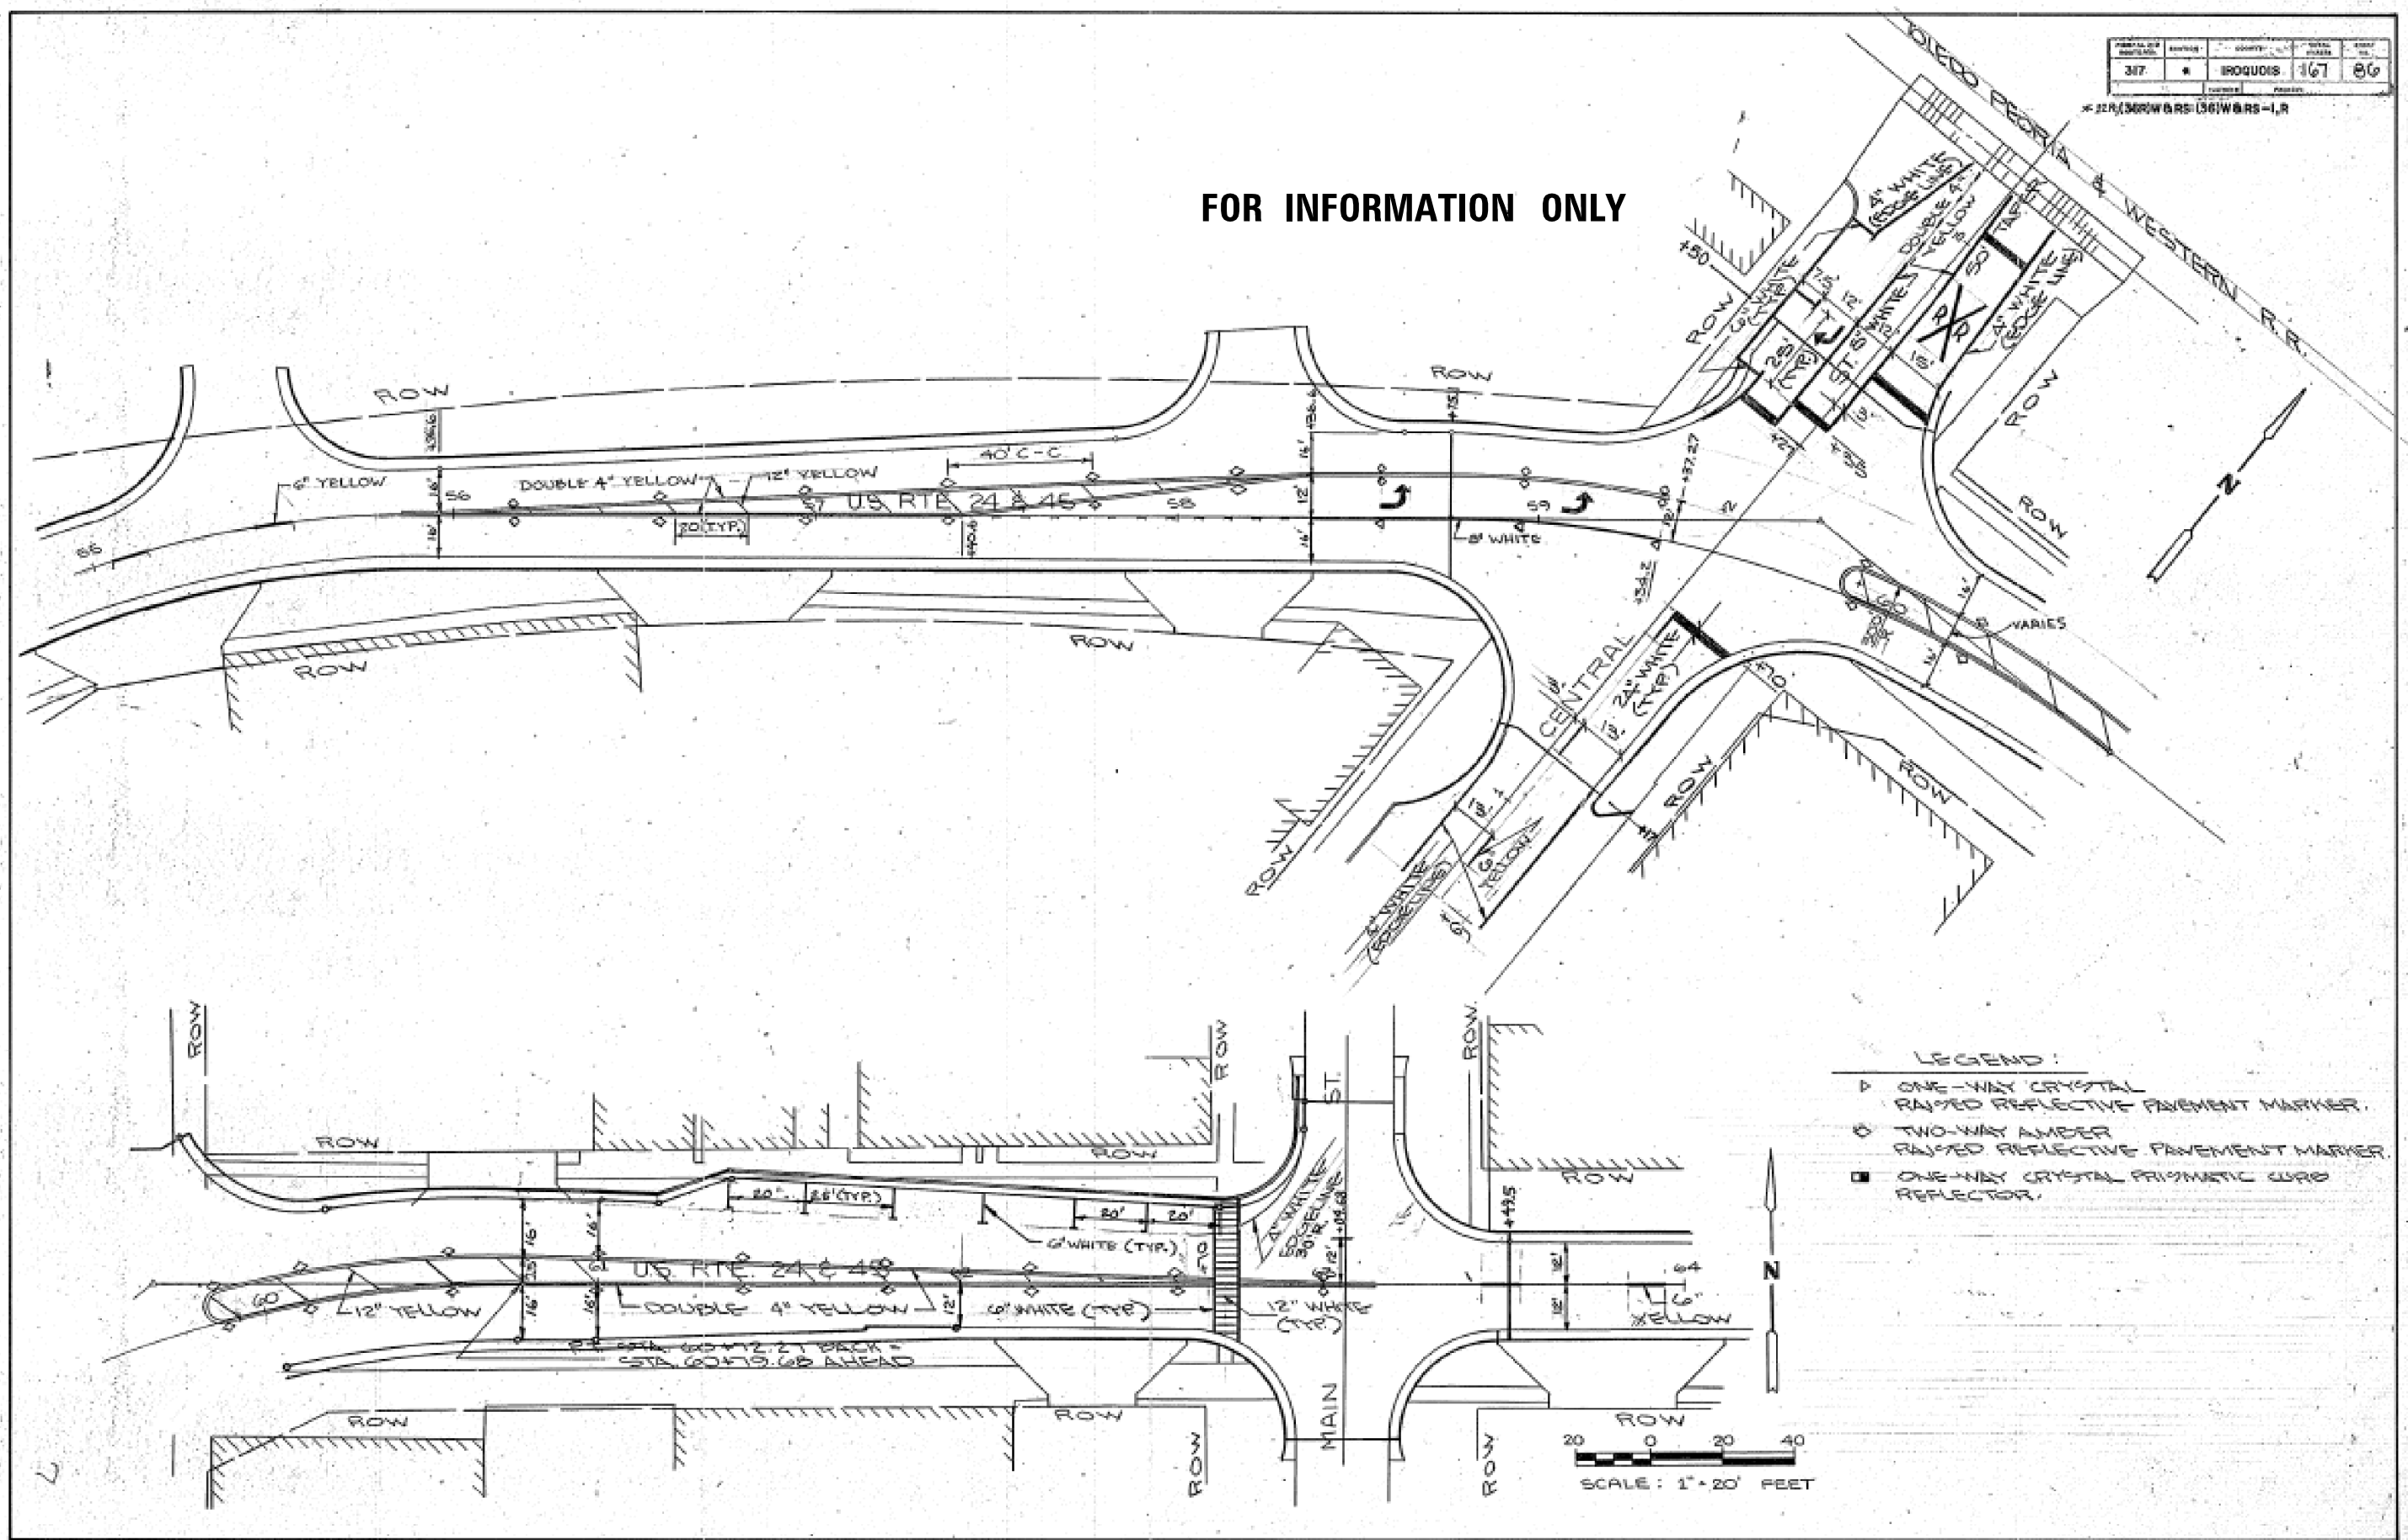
| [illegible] | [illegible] | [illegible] | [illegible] | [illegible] |
|---|---|---|---|---|
| 317 | * | IROQUOIS | 167 | 86 |

* 32R(36R)W&RS-(36)W&RS-1,R

FOR INFORMATION ONLY

TOLEDO PEORIA & WESTERN R.R.

ROW

6" YELLOW

DOUBLE 4" YELLOW

12" YELLOW

40' C-C

20'(TYP.)

U.S. RTE. 24 & 45

55 56 57 58 59

8' WHITE

4" WHITE (EDGE LINE)

DOUBLE 4" YELLOW

6" WHITE (TYP.)

TAPER

4" WHITE (EDGE LINE)

24" WHITE (TYP.)

CENTRAL ST.

VARIES

6" YELLOW

4" WHITE (EDGE LINE)

+50

+70

N

LEGEND:

ONE-WAY CRYSTAL RAISED REFLECTIVE PAVEMENT MARKER.

TWO-WAY AMBER RAISED REFLECTIVE PAVEMENT MARKER.

ONE-WAY CRYSTAL PRISMATIC CURB REFLECTOR.

ROW

20' 25'(TYP.)

20' 20'

6" WHITE (TYP.)

U.S. RTE. 24 & 45

12" YELLOW

DOUBLE 4" YELLOW

6" WHITE (TYP.)

12" WHITE (TYP.)

4" WHITE EDGE LINE

P.I. STA. 60+12.27 BACK = STA. 60+19.68 AHEAD

MAIN ST.

64

6" YELLOW

+43.5

60'

SCALE: 1" = 20' FEET

20 0 20 40